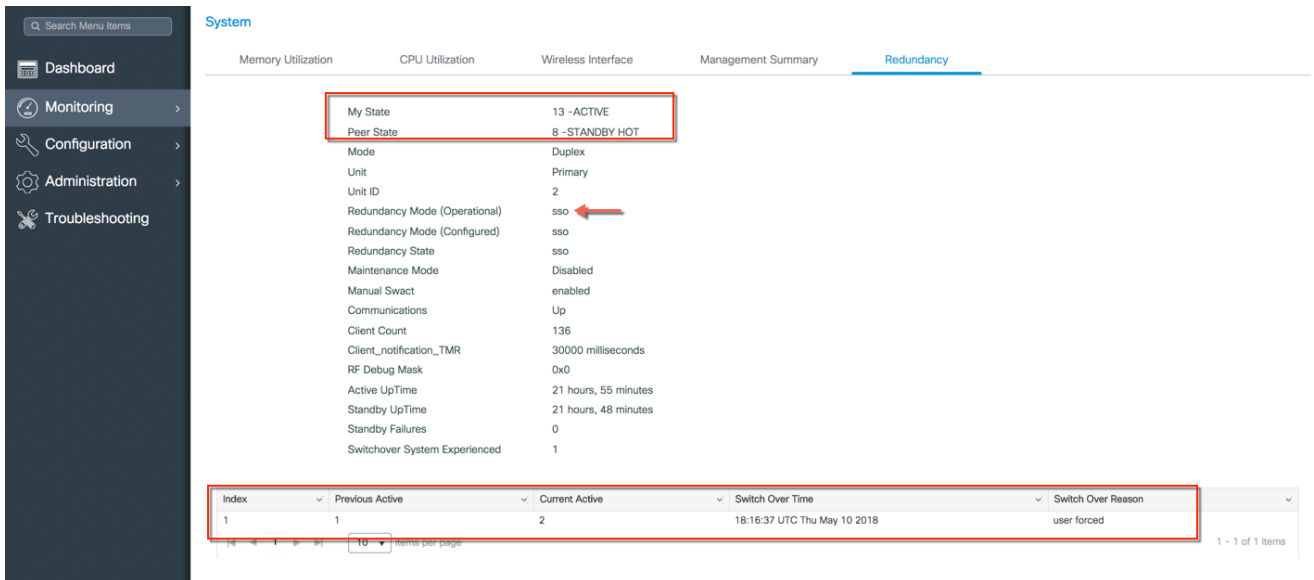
Search Menu Items

Dashboard

Monitoring

Configuration

Administration

Troubleshooting

System

Memory Utilization CPU Utilization Wireless Interface Management Summary Redundancy

| | |
|---|---|
| My State | 13 -ACTIVE |
| Peer State | 8 -STANDBY HOT |
| Mode | Duplex |
| Unit | Primary |
| Unit ID | 2 |
| Redundancy Mode (Operational) | sso |
| Redundancy Mode (Configured) | sso |
| Redundancy State | sso |
| Maintenance Mode | Disabled |
| Manual Swact | enabled |
| Communications | Up |
| Client Count | 136 |
| Client_notification_TMR | 30000 milliseconds |
| RF Debug Mask | 0x0 |
| Active UpTime | 21 hours, 55 minutes |
| Standby UpTime | 21 hours, 48 minutes |
| Standby Failures | 0 |
| Switchover System Experienced | 1 |

| Index | Previous Active | Current Active | Switch Over Time | Switch Over Reason |
|---|---|---|---|---|
| 1 | 1 | 2 | 18:16:37 UTC Thu May 10 2018 | user forced |

1 10 items per page 1 - 1 of 1 items